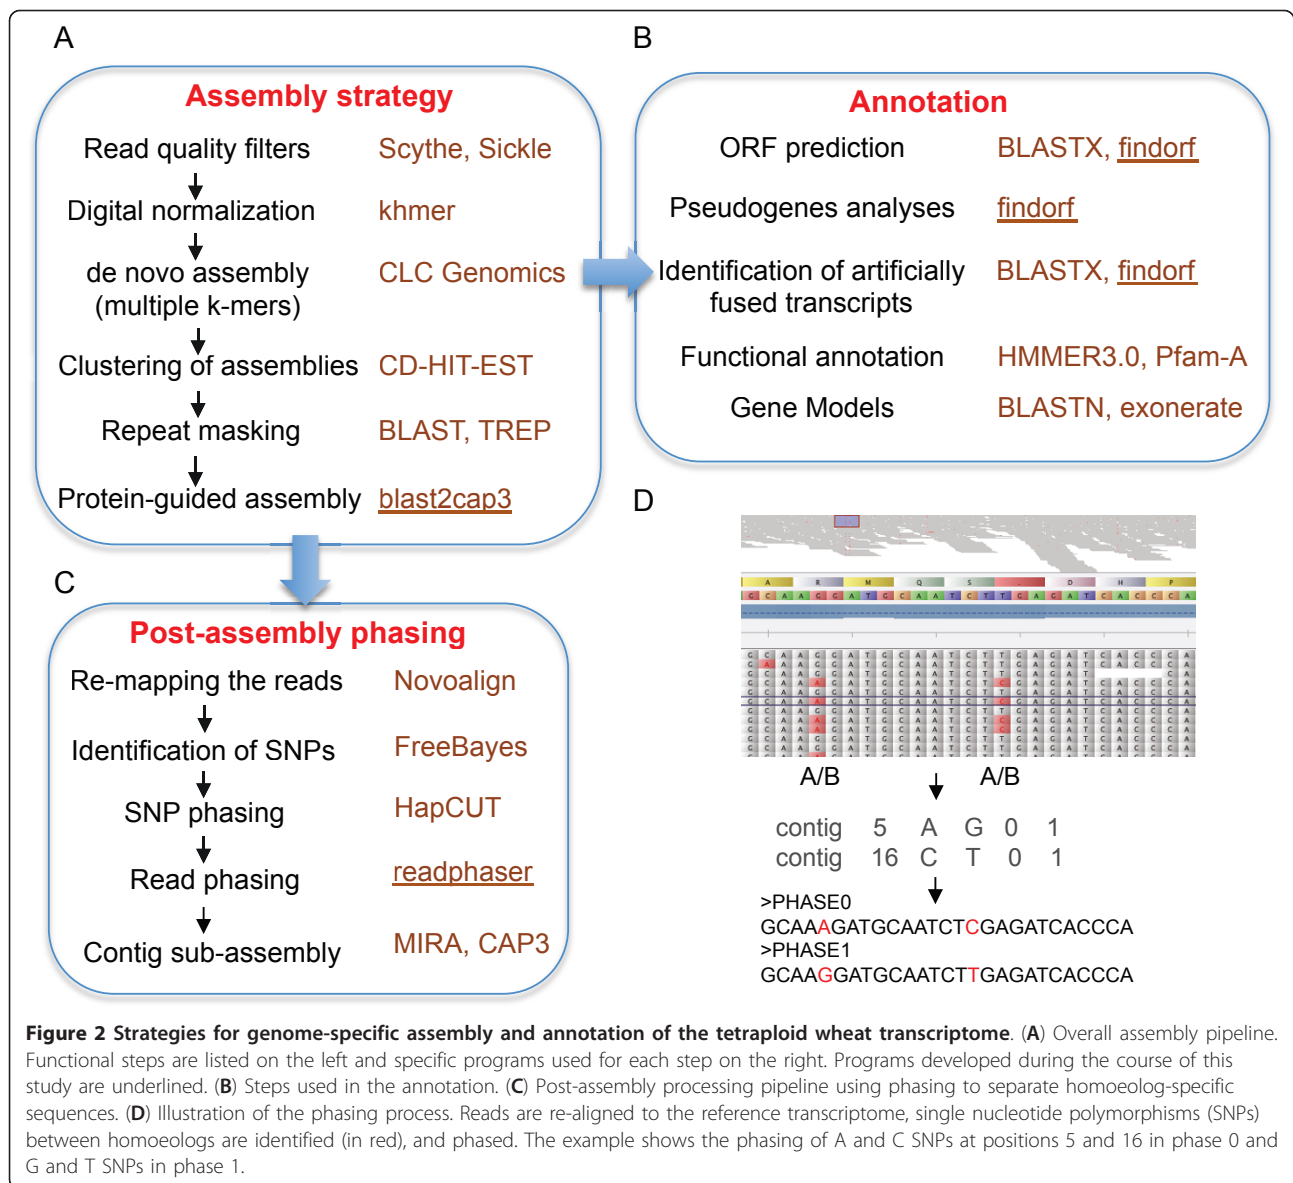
A

Assembly strategy

| | |
|---|---|
| Read quality filters | Scythe, Sickle |
| Digital normalization | khmer |
| de novo assembly (multiple k-mers) | CLC Genomics |
| Clustering of assemblies | CD-HIT-EST |
| Repeat masking | BLAST, TREP |
| Protein-guided assembly | blast2cap3 |

B

Annotation

| | |
|---|---|
| ORF prediction | BLASTX, findorf |
| Pseudogenes analyses | findorf |
| Identification of artificially fused transcripts | BLASTX, findorf |
| Functional annotation | HMMER3.0, Pfam-A |
| Gene Models | BLASTN, exonerate |

C

Post-assembly phasing

| | |
|---|---|
| Re-mapping the reads | Novoalign |
| Identification of SNPs | FreeBayes |
| SNP phasing | HapCUT |
| Read phasing | readphaser |
| Contig sub-assembly | MIRA, CAP3 |

D

A/B A/B

contig 5 A G 0 1
contig 16 C T 0 1

>PHASE0
GCAAAGATGCAATCTCGAGATCACCCA
>PHASE1
GCAAGGATGCAATCTTGAGATCACCCA

**Figure 2 Strategies for genome-specific assembly and annotation of the tetraploid wheat transcriptome**. (**A**) Overall assembly pipeline. Functional steps are listed on the left and specific programs used for each step on the right. Programs developed during the course of this study are underlined. (**B**) Steps used in the annotation. (**C**) Post-assembly processing pipeline using phasing to separate homoeolog-specific sequences. (**D**) Illustration of the phasing process. Reads are re-aligned to the reference transcriptome, single nucleotide polymorphisms (SNPs) between homoeologs are identified (in red), and phased. The example shows the phasing of A and C SNPs at positions 5 and 16 in phase 0 and G and T SNPs in phase 1.